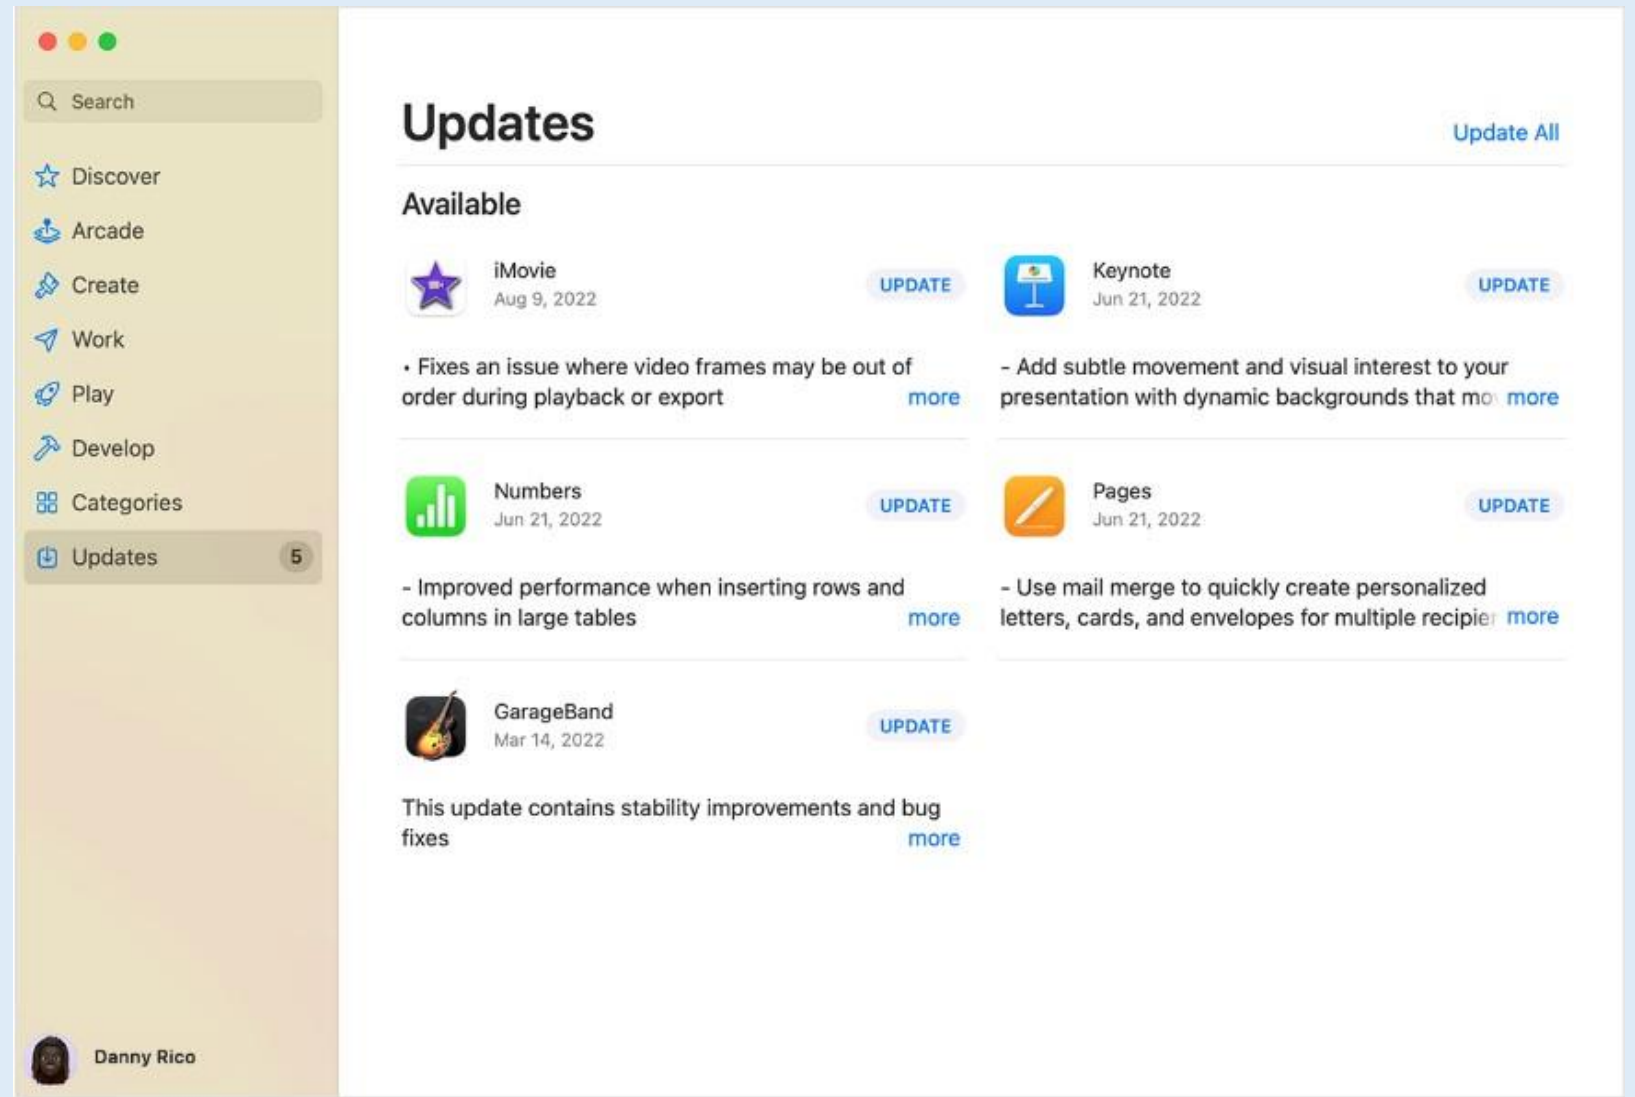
Search

Discover

Arcade

Create

Work

Play

Develop

Categories

Updates 5

Danny Rico

Updates

Update All

Available

iMovie
Aug 9, 2022
UPDATE

• Fixes an issue where video frames may be out of order during playback or export
more

Keynote
Jun 21, 2022
UPDATE

- Add subtle movement and visual interest to your presentation with dynamic backgrounds that mo more

Numbers
Jun 21, 2022
UPDATE

- Improved performance when inserting rows and columns in large tables
more

Pages
Jun 21, 2022
UPDATE

- Use mail merge to quickly create personalized letters, cards, and envelopes for multiple recipie more

GarageBand
Mar 14, 2022
UPDATE

This update contains stability improvements and bug fixes
more